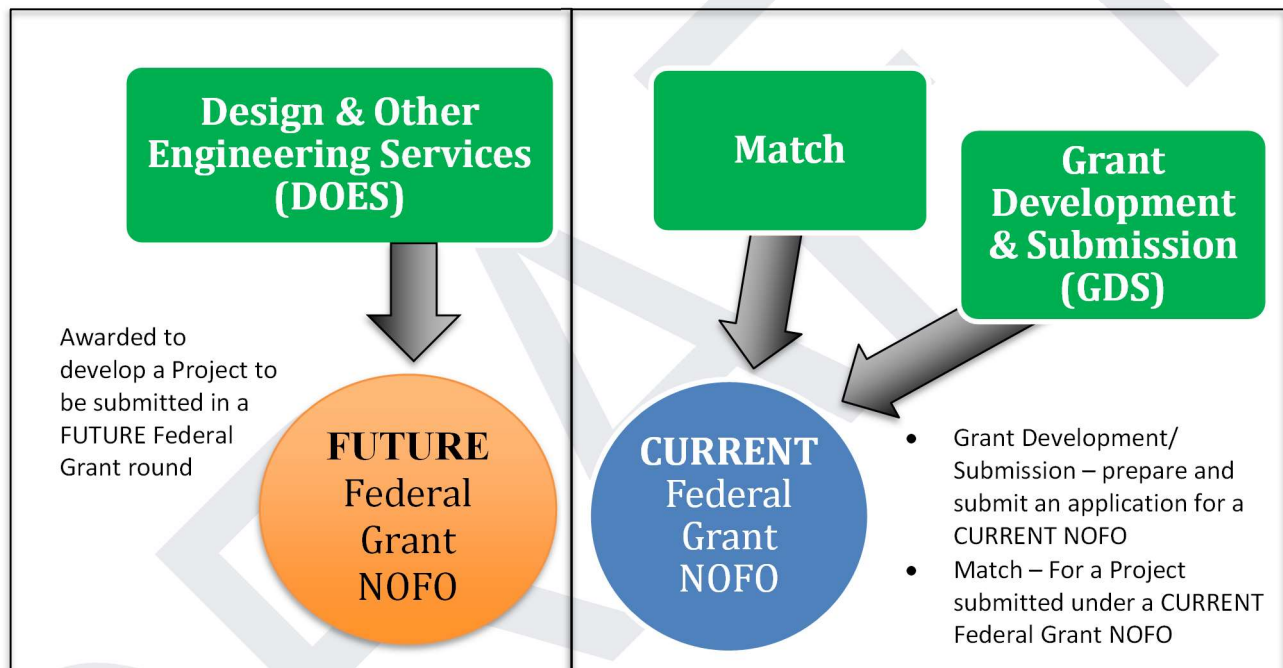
Design & Other Engineering Services (DOES)

Awarded to develop a Project to be submitted in a FUTURE Federal Grant round

FUTURE Federal Grant NOFO

Match

Grant Development & Submission (GDS)

CURRENT Federal Grant NOFO

- Grant Development/ Submission – prepare and submit an application for a CURRENT NOFO
- Match – For a Project submitted under a CURRENT Federal Grant NOFO